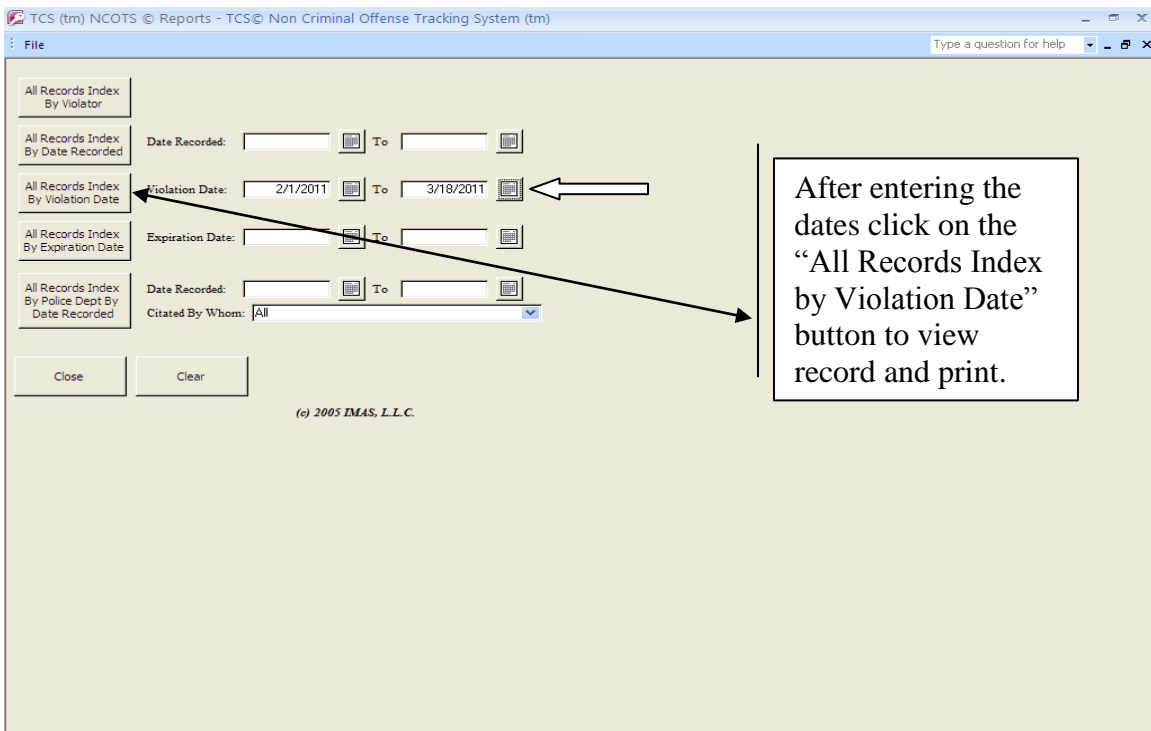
TCS (tm) NCOTS © Reports - TCS© Non Criminal Offense Tracking System (tm)

File

Type a question for help

All Records Index By Violator

All Records Index By Date Recorded

Date Recorded: To

All Records Index By Violation Date

Violation Date: 2/1/2011 To 3/18/2011

All Records Index By Expiration Date

Expiration Date: To

All Records Index By Police Dept By Date Recorded

Date Recorded: To

Citated By Whom: All

Close

Clear

(c) 2005 IMAS, L.L.C.

After entering the dates click on the "All Records Index by Violation Date" button to view record and print.